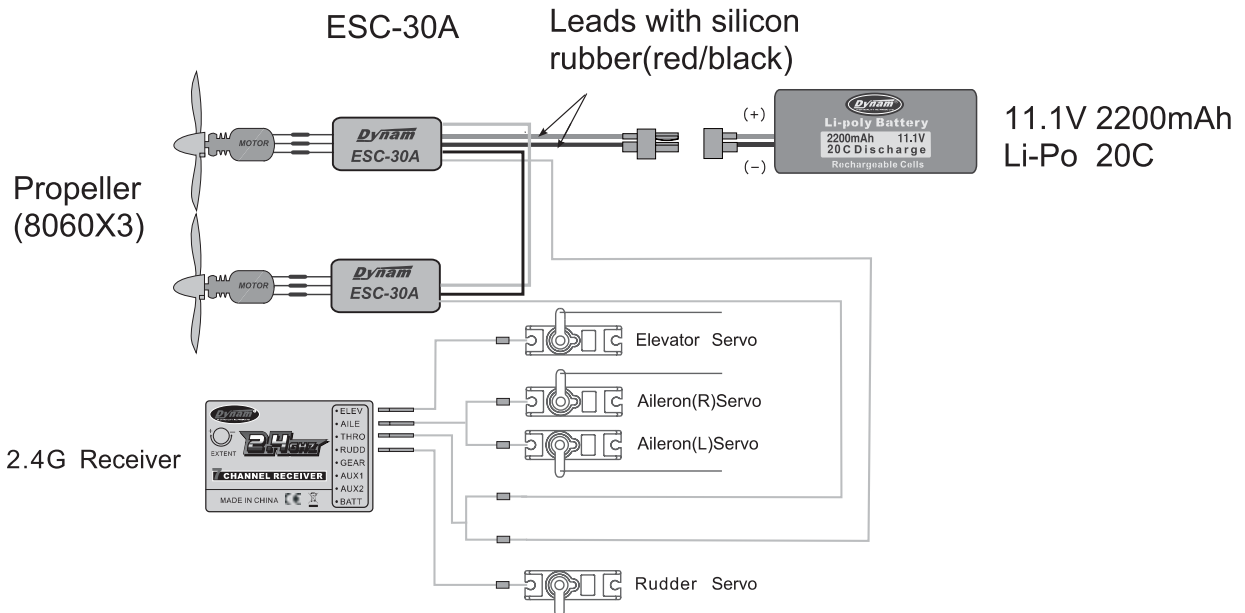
ESC-30A

Leads with silicon rubber(red/black)

Propeller (8060X3)

MOTOR

Dynam ESC-30A

MOTOR

Dynam ESC-30A

(+)

(−)

Dynam
Li-poly Battery
2200mAh 11.1V
20C Discharge
Rechargeable Cells

11.1V 2200mAh
Li-Po 20C

Elevator Servo

Aileron(R)Servo

Aileron(L)Servo

Rudder Servo

2.4G Receiver

Dynam
2.4GHz
EXTENT
7 CHANNEL RECEIVER
MADE IN CHINA CE
• ELEV
• AILE
• THRO
• RUDD
• GEAR
• AUX1
• AUX2
• BATT